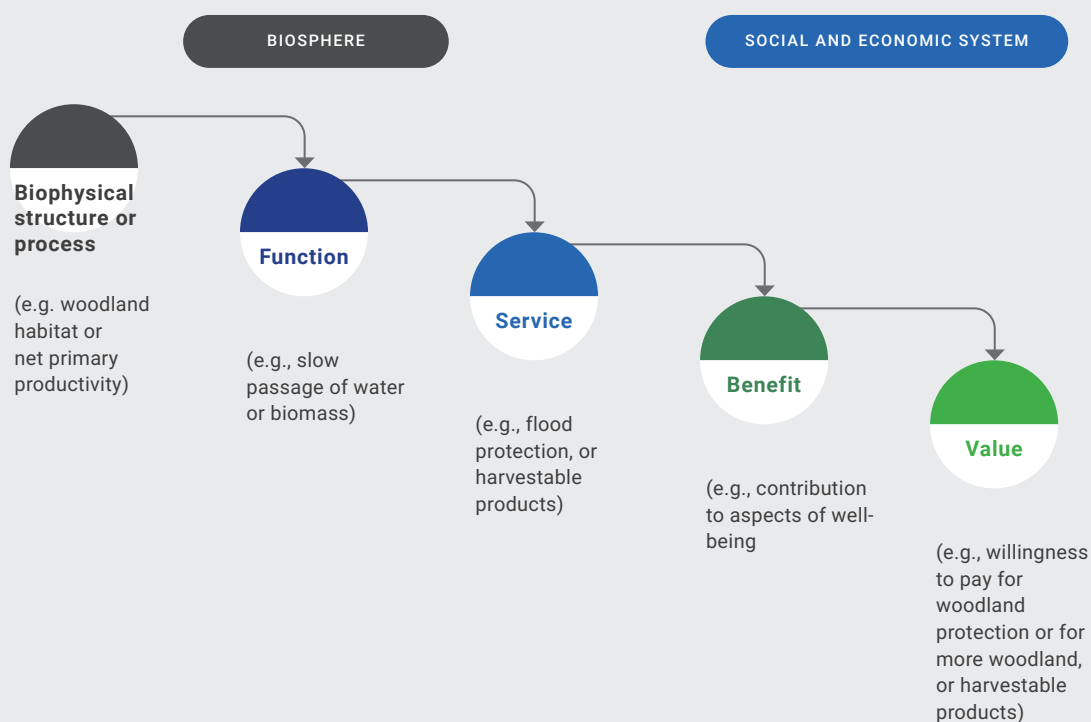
BIOSPHERE

SOCIAL AND ECONOMIC SYSTEM

Biophysical structure or process

(e.g. woodland habitat or net primary productivity)

Function

(e.g., slow passage of water or biomass)

Service

(e.g., flood protection, or harvestable products)

Benefit

(e.g., contribution to aspects of well-being

Value

(e.g., willingness to pay for woodland protection or for more woodland, or harvestable products)